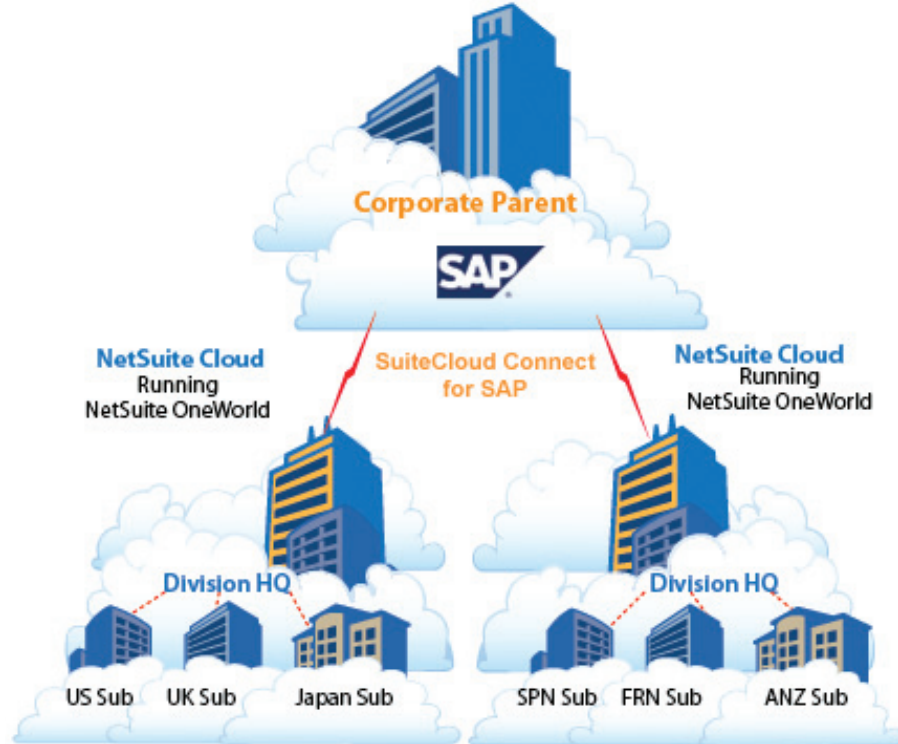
Corporate Parent

SAP

NetSuite Cloud
Running
NetSuite OneWorld

SuiteCloud Connect
for SAP

NetSuite Cloud
Running
NetSuite OneWorld

Division HQ

US Sub UK Sub Japan Sub

Division HQ

SPN Sub FRN Sub ANZ Sub